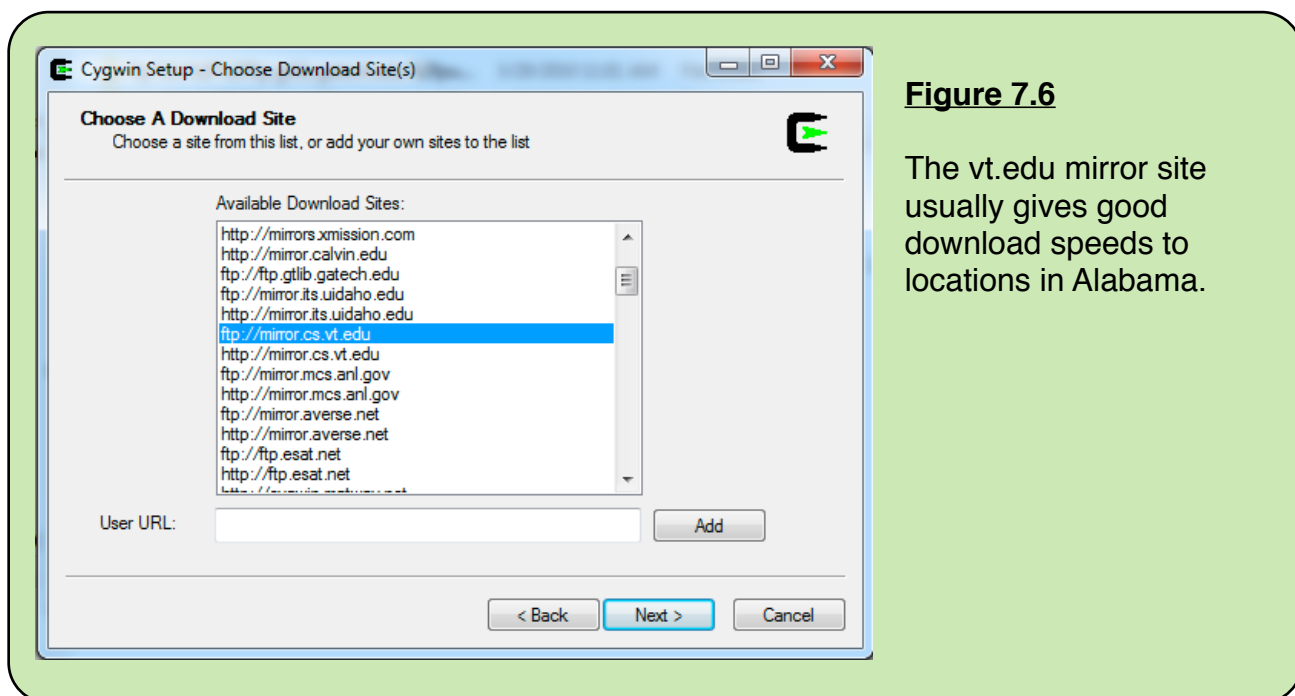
Cygwin Setup - Choose Download Site(s)

Choose A Download Site
Choose a site from this list, or add your own sites to the list

Available Download Sites:

http://mirrors.xmission.com
http://mirror.calvin.edu
ftp://ftp.gtlib.gatech.edu
ftp://mirror.its.uidaho.edu
http://mirror.its.uidaho.edu
ftp://mirror.cs.vt.edu
http://mirror.cs.vt.edu
ftp://mirror.mcs.anl.gov
http://mirror.mcs.anl.gov
ftp://mirror.averse.net
http://mirror.averse.net
ftp://ftp.esat.net
http://ftp.esat.net
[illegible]

User URL:

Add

< Back
Next >
Cancel

Figure 7.6

The vt.edu mirror site usually gives good download speeds to locations in Alabama.